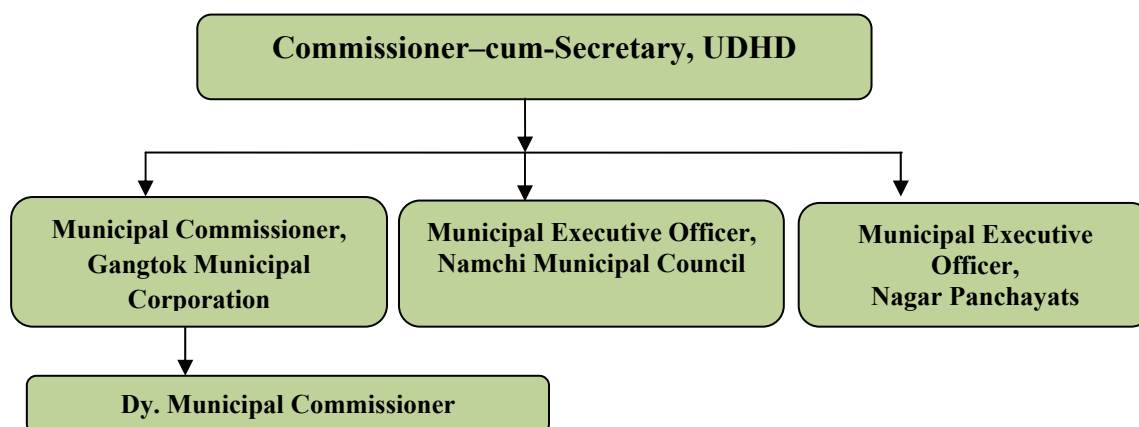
Commissioner–cum-Secretary, UDHD

Municipal Commissioner, Gangtok Municipal Corporation

Municipal Executive Officer, Namchi Municipal Council

Municipal Executive Officer, Nagar Panchayats

Dy. Municipal Commissioner